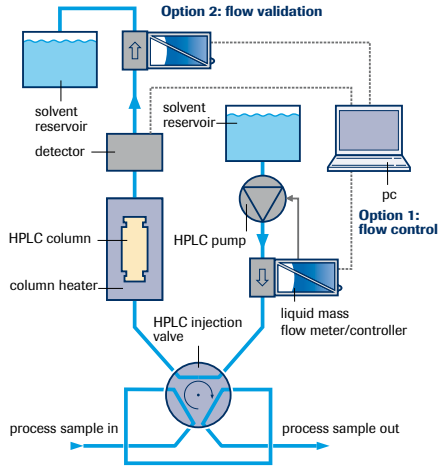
Option 2: flow validation

solvent reservoir

solvent reservoir

detector

pc

Option 1: flow control

HPLC column

HPLC pump

column heater

liquid mass flow meter/controller

HPLC injection valve

process sample in

process sample out